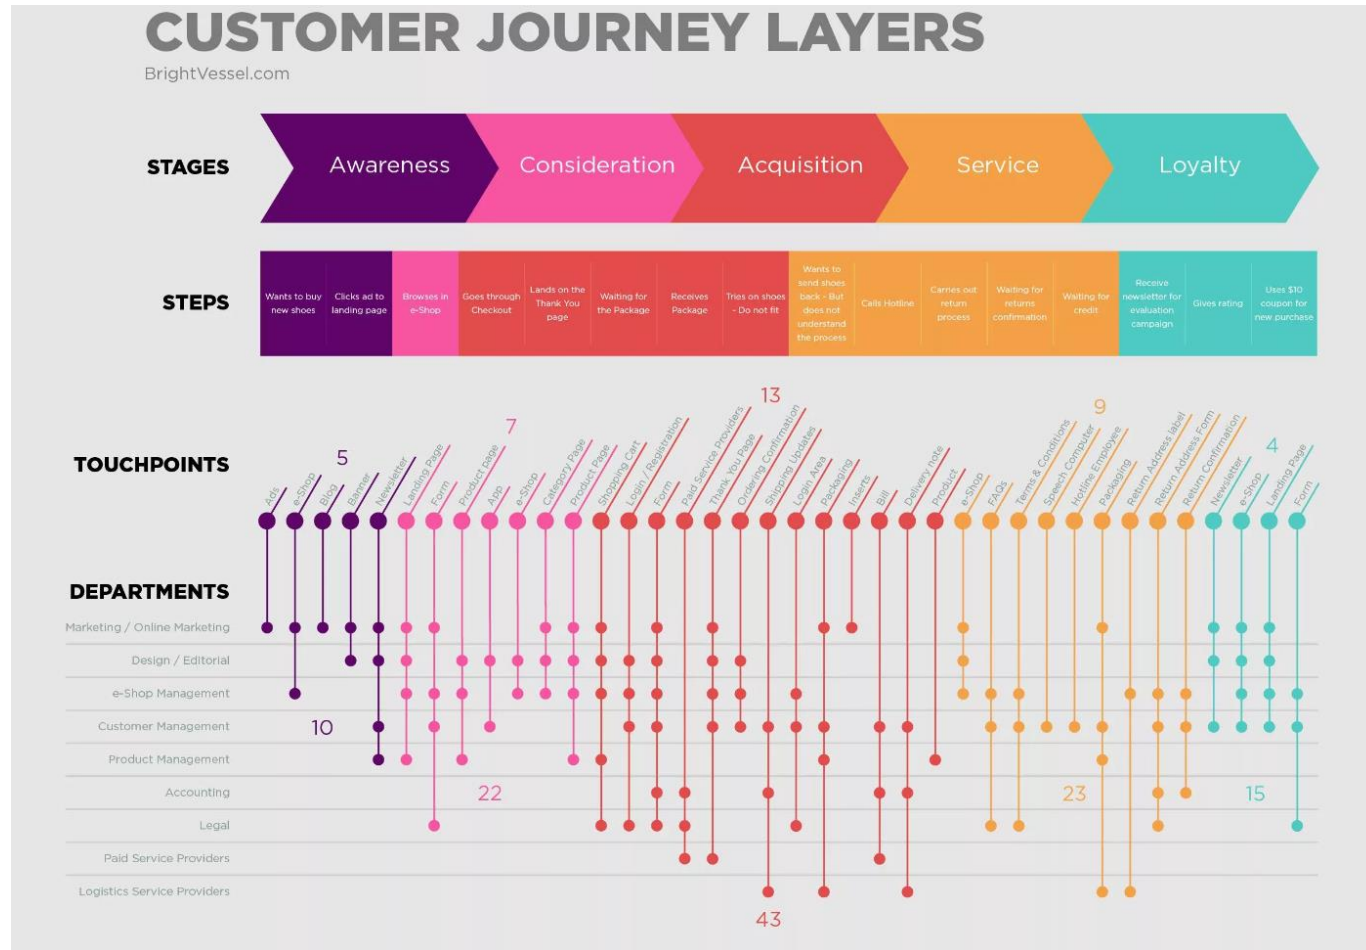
CUSTOMER JOURNEY LAYERS

BrightVessel.com

STAGES

Awareness

Consideration

Acquisition

Service

Loyalty

STEPS

Wants to buy new shoes

Clicks ad to landing page

Browses in e-Shop

Goes through Checkout

Lands on the Thank You page

Waiting for the Package

Receives Package

Tries on shoes - Do not fit

Wants to send shoes back - But does not understand the process

Calls Hotline

Carries out return process

Waiting for returns confirmation

Waiting for credit

Receive newsletter for evaluation campaign

Gives rating

Uses $10 coupon for new purchase

TOUCHPOINTS

5

7

13

9

4

Ads

e-Shop

Blog

Banner

Newsletter

Landing Page

Form

Product page

App

e-Shop

Category Page

Product Page

Shopping Cart

Login / Registration

Form

Paid Service Providers

Thank You Page

Ordering Confirmation

Shipping Updates

Login Area

Packaging

Inserts

Bill

Delivery note

Product

e-Shop

FAQs

Terms & Conditions

Speech Computer

Hotline Employee

Packaging

Return Address label

Return Address Form

Return Confirmation

Newsletter

e-Shop

Landing Page

Form

DEPARTMENTS

Marketing / Online Marketing

Design / Editorial

e-Shop Management

Customer Management

Product Management

Accounting

Legal

Paid Service Providers

Logistics Service Providers

10

22

23

15

43